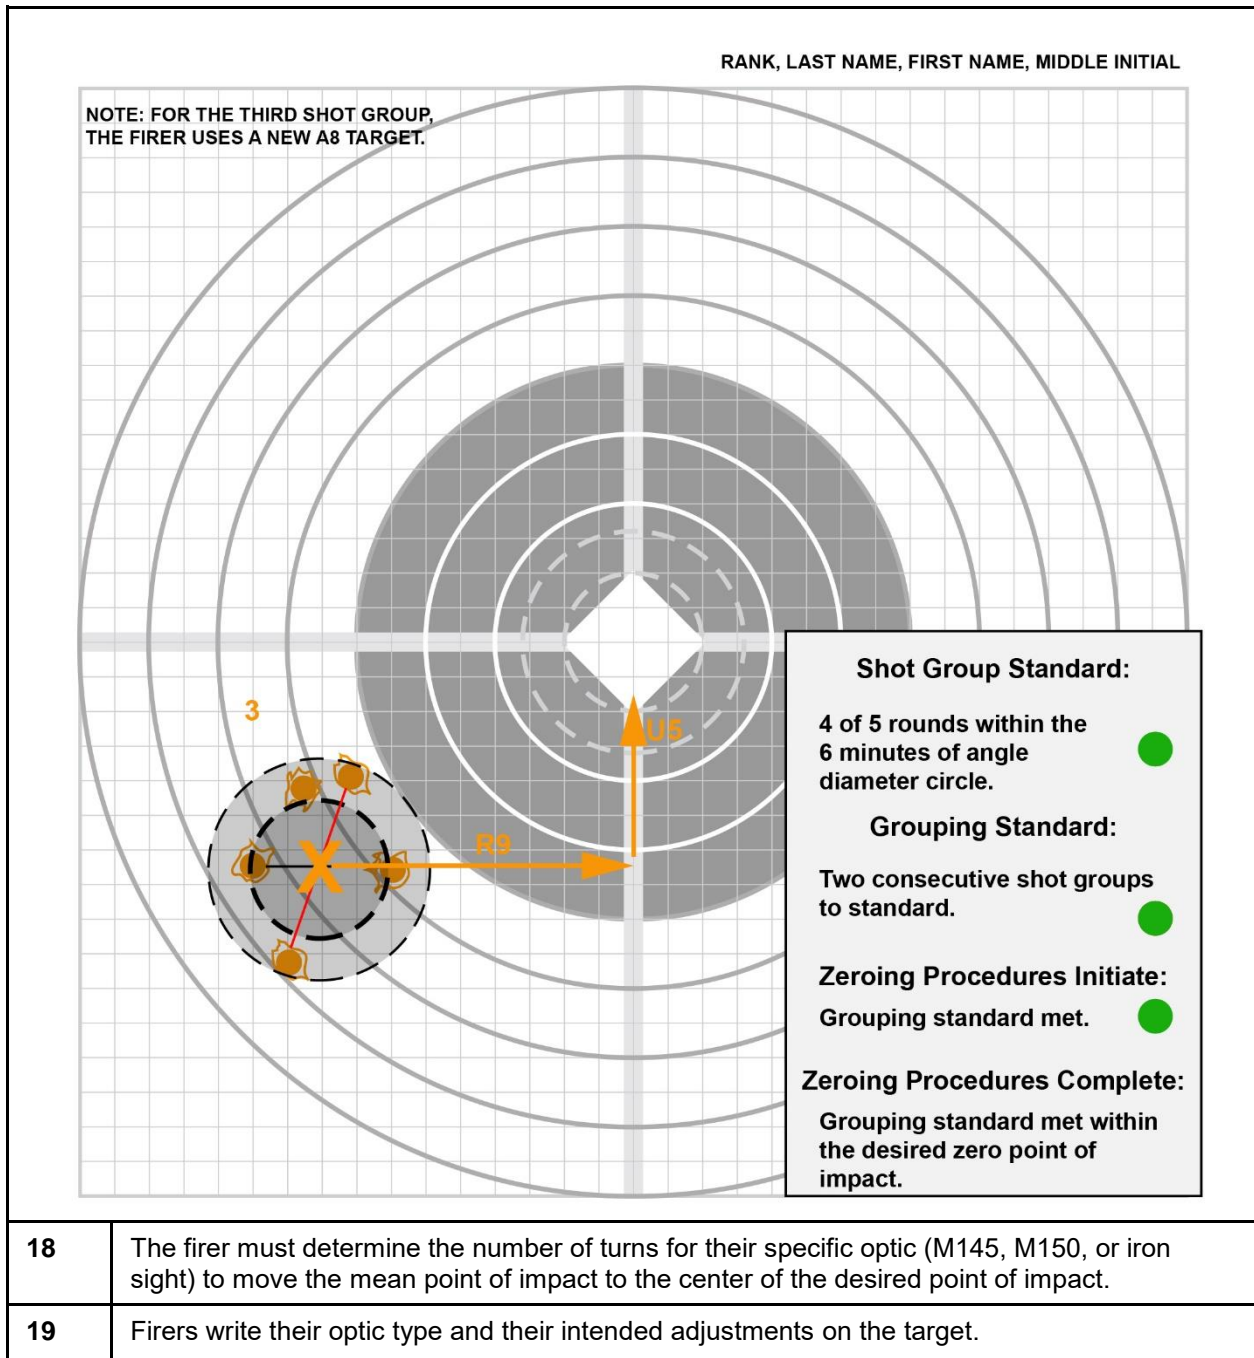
RANK, LAST NAME, FIRST NAME, MIDDLE INITIAL

NOTE: FOR THE THIRD SHOT GROUP, THE FIRER USES A NEW A8 TARGET.

3

U5

R9

X

Shot Group Standard:

4 of 5 rounds within the 6 minutes of angle diameter circle.

Grouping Standard:

Two consecutive shot groups to standard.

Zeroing Procedures Initiate:

Grouping standard met.

Zeroing Procedures Complete:

Grouping standard met within the desired zero point of impact.

| 18 | The firer must determine the number of turns for their specific optic (M145, M150, or iron sight) to move the mean point of impact to the center of the desired point of impact. |
|---|---|
| 19 | Firers write their optic type and their intended adjustments on the target. |